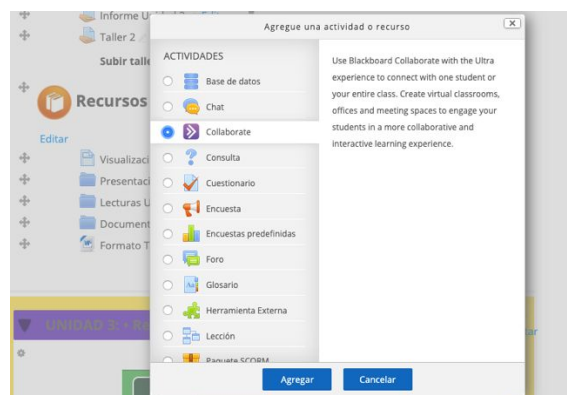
Informe U
Taller 2
Subir talle
Recursos
Editar
Visualizaci
Presentaci
Lecturas U
Document
Formato T
UNIDAD 3: - R
Agregue una actividad o recurso
ACTIVIDADES
Base de datos
Chat
Collaborate
Consulta
Cuestionario
Encuesta
Encuestas predefinidas
Foro
Glosario
Herramienta Externa
Lección
Paquete SCORM
Use Blackboard Collaborate with the Ultra experience to connect with one student or your entire class. Create virtual classrooms, offices and meeting spaces to engage your students in a more collaborative and interactive learning experience.
Agregar
Cancelar